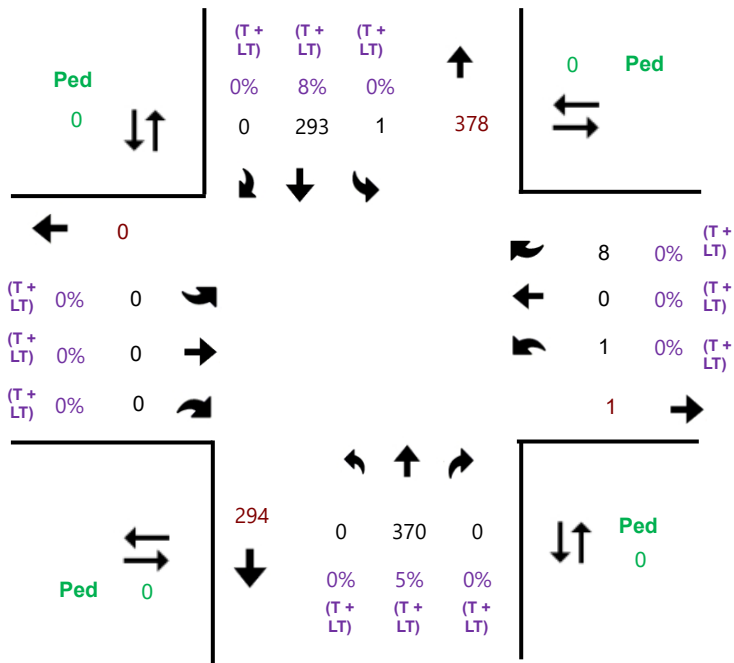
(T + LT) (T + LT) (T + LT)

0% 8% 0%

0 293 1

378

Ped
0

0
Ped

0

8 0% (T + LT)
0 0% (T + LT)
1 0% (T + LT)

(T + LT) 0% 0
(T + LT) 0% 0
(T + LT) 0% 0

1

294

0 370 0

0% 5% 0%

(T + LT) (T + LT) (T + LT)

Ped
0

Ped
0